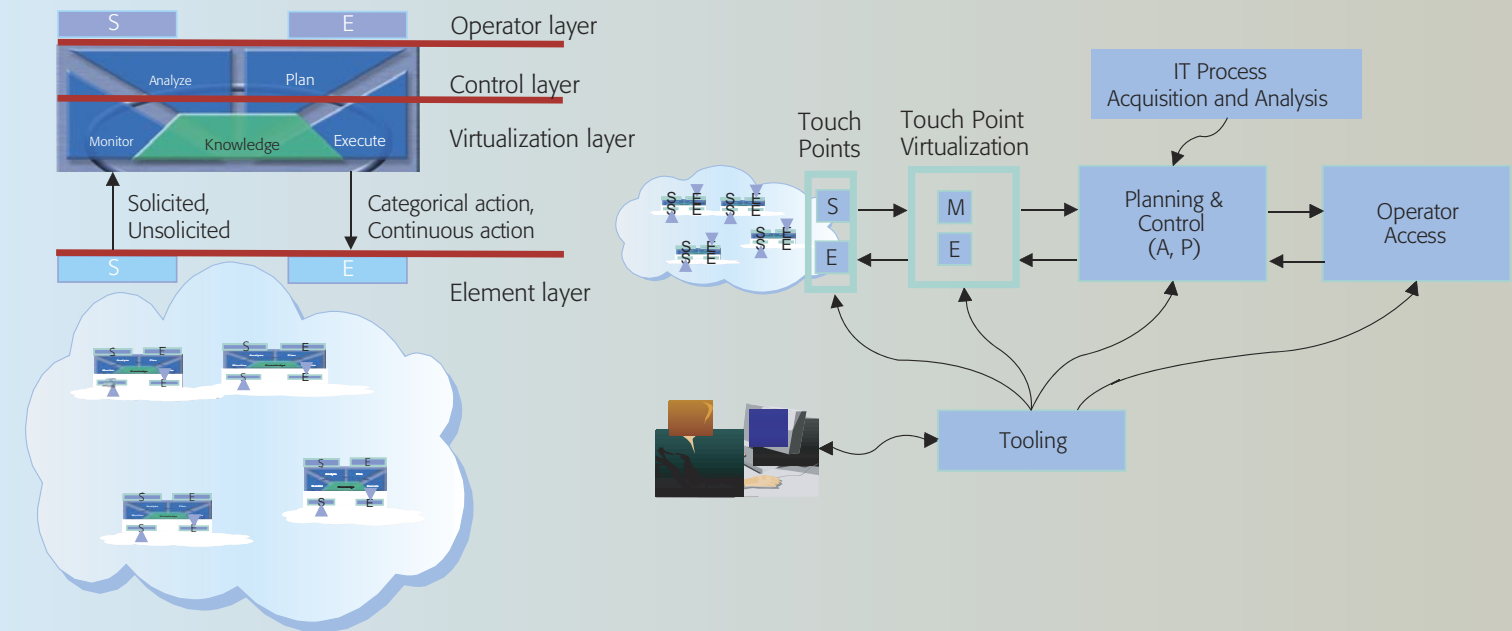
S
E
Operator layer
Analyze
Plan
Control layer
Monitor
Knowledge
Execute
Virtualization layer
Solicited, Unsolicited
Categorical action, Continuous action
S
E
Element layer
S E
S E
S E
S E
S E
S E
S E
S E
S E
S E
S E
S E
S E
S E
IT Process Acquisition and Analysis
Touch Points
Touch Point Virtualization
S
E
M
E
Planning & Control (A, P)
Operator Access
Tooling